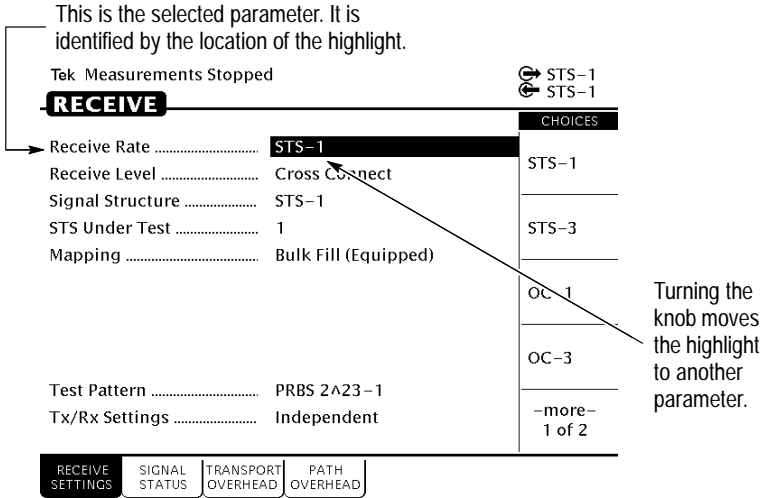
This is the selected parameter. It is identified by the location of the highlight.

Tek Measurements Stopped

STS–1
STS–1

RECEIVE

CHOICES

Receive Rate .......................... STS–1
Receive Level .......................... Cross Connect
Signal Structure .................... STS–1
STS Under Test ...................... 1
Mapping ................................. Bulk Fill (Equipped)

Test Pattern ............................ PRBS 2^23–1
Tx/Rx Settings ........................ Independent

STS–1

STS–3

OC–1

OC–3

–more–
1 of 2

Turning the knob moves the highlight to another parameter.

RECEIVE SETTINGS | SIGNAL STATUS | TRANSPORT OVERHEAD | PATH OVERHEAD